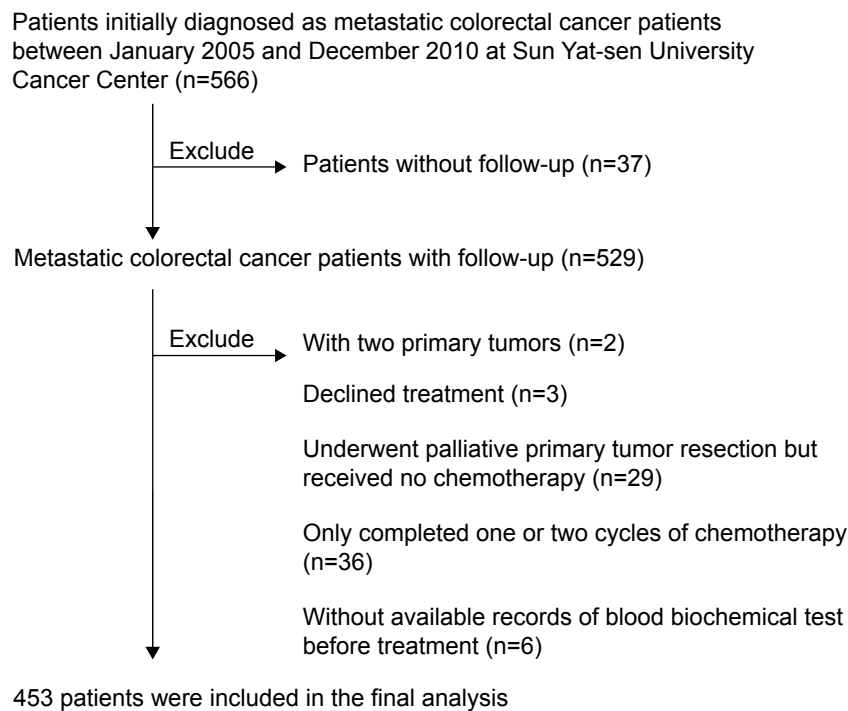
Patients initially diagnosed as metastatic colorectal cancer patients between January 2005 and December 2010 at Sun Yat-sen University Cancer Center (n=566)

Exclude

Patients without follow-up (n=37)

Metastatic colorectal cancer patients with follow-up (n=529)

Exclude

With two primary tumors (n=2)

Declined treatment (n=3)

Underwent palliative primary tumor resection but received no chemotherapy (n=29)

Only completed one or two cycles of chemotherapy (n=36)

Without available records of blood biochemical test before treatment (n=6)

453 patients were included in the final analysis